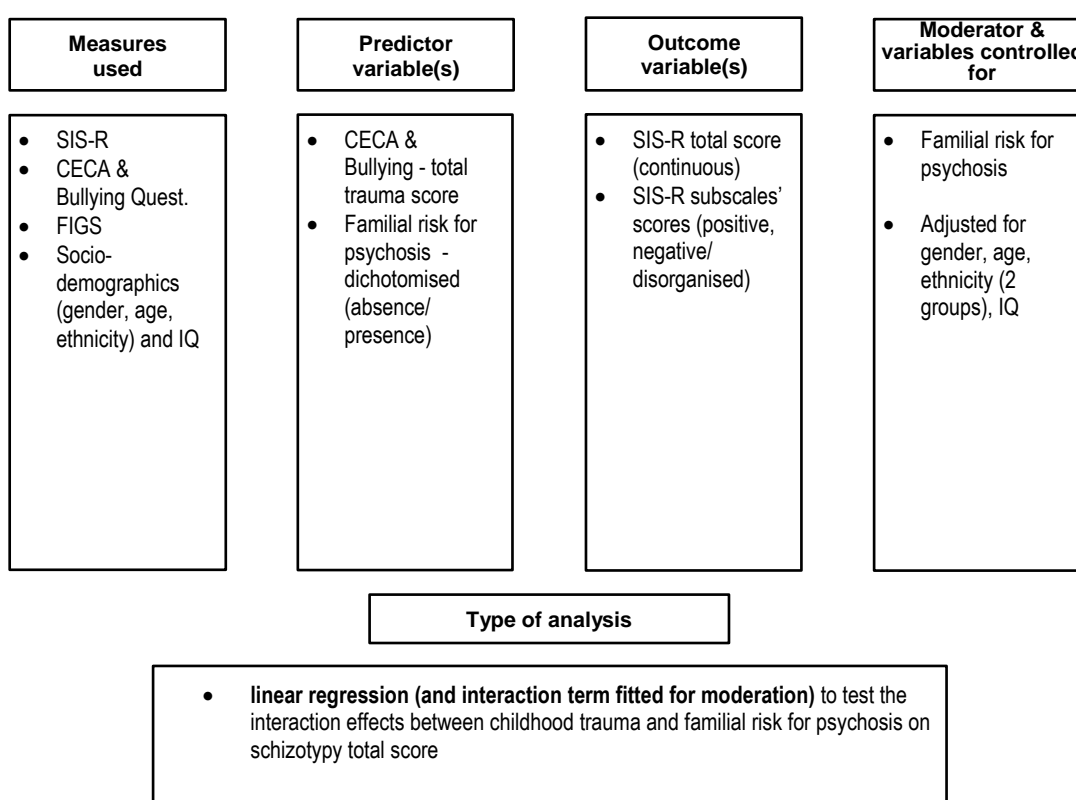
**Measures used**

- SIS-R
- CECA & Bullying Quest.
- FIGS
- Socio-demographics (gender, age, ethnicity) and IQ

**Predictor variable(s)**

- CECA & Bullying - total trauma score
- Familial risk for psychosis - dichotomised (absence/ presence)

**Outcome variable(s)**

- SIS-R total score (continuous)
- SIS-R subscales' scores (positive, negative/ disorganised)

**Moderator & variables controlle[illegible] for**

- Familial risk for psychosis
- Adjusted for gender, age, ethnicity (2 groups), IQ

**Type of analysis**

- **linear regression (and interaction term fitted for moderation)** to test the interaction effects between childhood trauma and familial risk for psychosis on schizotypy total score